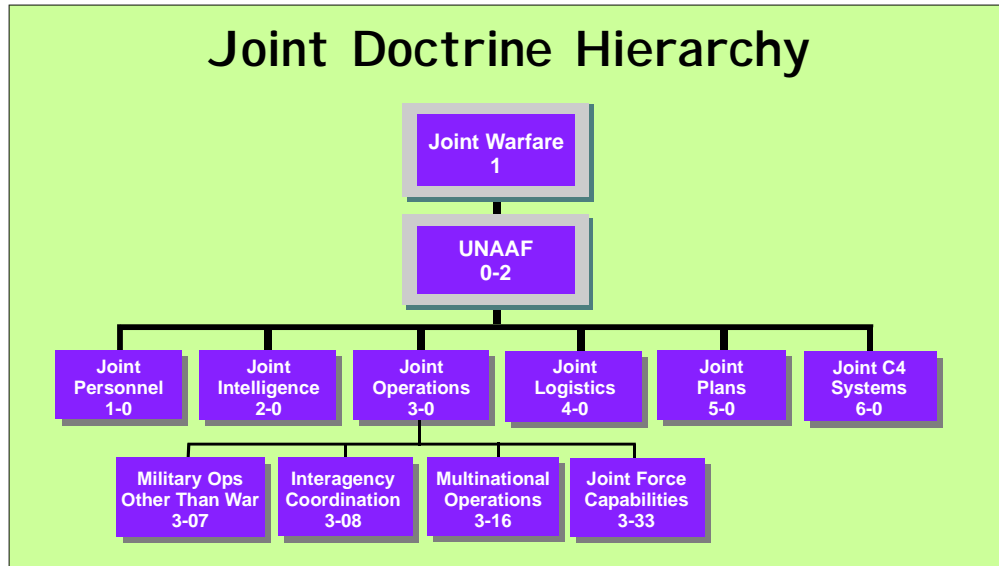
Joint Doctrine Hierarchy

Joint Warfare
1

UNAAF
0-2

Joint Personnel
1-0

Joint Intelligence
2-0

Joint Operations
3-0

Joint Logistics
4-0

Joint Plans
5-0

Joint C4 Systems
6-0

Military Ops Other Than War
3-07

Interagency Coordination
3-08

Multinational Operations
3-16

Joint Force Capabilities
3-33